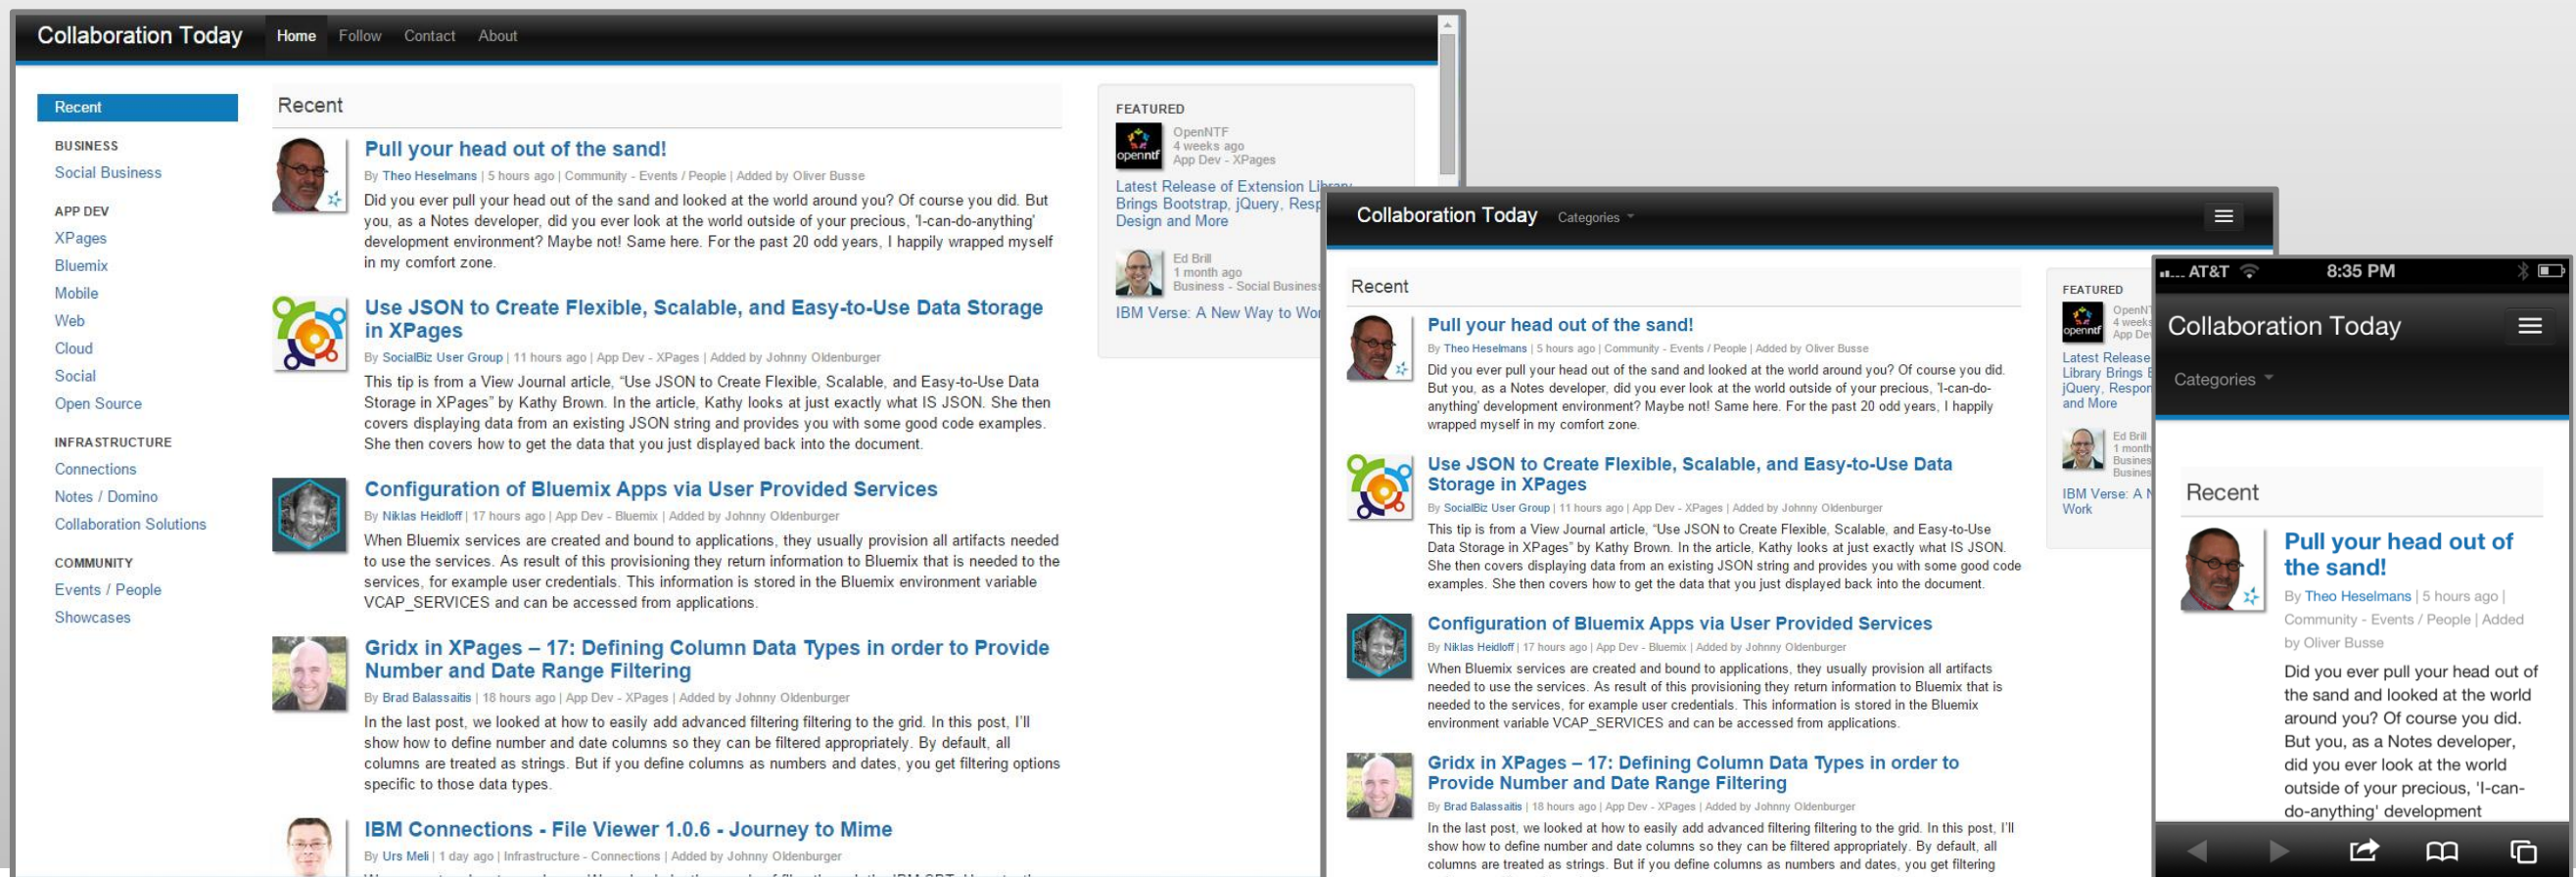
Collaboration Today Home Follow Contact About

Recent

BUSINESS
Social Business

APP DEV
XPages
Bluemix
Mobile
Web
Cloud
Social
Open Source

INFRASTRUCTURE
Connections
Notes / Domino
Collaboration Solutions

COMMUNITY
Events / People
Showcases

Recent

Pull your head out of the sand!
By Theo Heselmans | 5 hours ago | Community - Events / People | Added by Oliver Busse
Did you ever pull your head out of the sand and looked at the world around you? Of course you did. But you, as a Notes developer, did you ever look at the world outside of your precious, 'I-can-do-anything' development environment? Maybe not! Same here. For the past 20 odd years, I happily wrapped myself in my comfort zone.

Use JSON to Create Flexible, Scalable, and Easy-to-Use Data Storage in XPages
By SocialBiz User Group | 11 hours ago | App Dev - XPages | Added by Johnny Oldenburger
This tip is from a View Journal article, "Use JSON to Create Flexible, Scalable, and Easy-to-Use Data Storage in XPages" by Kathy Brown. In the article, Kathy looks at just exactly what IS JSON. She then covers displaying data from an existing JSON string and provides you with some good code examples. She then covers how to get the data that you just displayed back into the document.

Configuration of Bluemix Apps via User Provided Services
By Niklas Heidloff | 17 hours ago | App Dev - Bluemix | Added by Johnny Oldenburger
When Bluemix services are created and bound to applications, they usually provision all artifacts needed to use the services. As result of this provisioning they return information to Bluemix that is needed to the services, for example user credentials. This information is stored in the Bluemix environment variable VCAP_SERVICES and can be accessed from applications.

Gridx in XPages – 17: Defining Column Data Types in order to Provide Number and Date Range Filtering
By Brad Balassaitis | 18 hours ago | App Dev - XPages | Added by Johnny Oldenburger
In the last post, we looked at how to easily add advanced filtering filtering to the grid. In this post, I'll show how to define number and date columns so they can be filtered appropriately. By default, all columns are treated as strings. But if you define columns as numbers and dates, you get filtering options specific to those data types.

IBM Connections - File Viewer 1.0.6 - Journey to Mime
By Urs Meli | 1 day ago | Infrastructure - Connections | Added by Johnny Oldenburger

FEATURED
OpenNTF
4 weeks ago
App Dev - XPages
Latest Release of Extension Libr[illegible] Brings Bootstrap, jQuery, Resp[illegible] Design and More

Ed Brill
1 month ago
Business - Social Business
IBM Verse: A New Way to Wo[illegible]

Collaboration Today Categories

Recent

Pull your head out of the sand!
By Theo Heselmans | 5 hours ago | Community - Events / People | Added by Oliver Busse
Did you ever pull your head out of the sand and looked at the world around you? Of course you did. But you, as a Notes developer, did you ever look at the world outside of your precious, 'I-can-do-anything' development environment? Maybe not! Same here. For the past 20 odd years, I happily wrapped myself in my comfort zone.

Use JSON to Create Flexible, Scalable, and Easy-to-Use Data Storage in XPages
By SocialBiz User Group | 11 hours ago | App Dev - XPages | Added by Johnny Oldenburger
This tip is from a View Journal article, "Use JSON to Create Flexible, Scalable, and Easy-to-Use Data Storage in XPages" by Kathy Brown. In the article, Kathy looks at just exactly what IS JSON. She then covers displaying data from an existing JSON string and provides you with some good code examples. She then covers how to get the data that you just displayed back into the document.

Configuration of Bluemix Apps via User Provided Services
By Niklas Heidloff | 17 hours ago | App Dev - Bluemix | Added by Johnny Oldenburger
When Bluemix services are created and bound to applications, they usually provision all artifacts needed to use the services. As result of this provisioning they return information to Bluemix that is needed to the services, for example user credentials. This information is stored in the Bluemix environment variable VCAP_SERVICES and can be accessed from applications.

Gridx in XPages – 17: Defining Column Data Types in order to Provide Number and Date Range Filtering
By Brad Balassaitis | 18 hours ago | App Dev - XPages | Added by Johnny Oldenburger
In the last post, we looked at how to easily add advanced filtering filtering to the grid. In this post, I'll show how to define number and date columns so they can be filtered appropriately. By default, all columns are treated as strings. But if you define columns as numbers and dates, you get filtering

FEATURED
OpenN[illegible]
4 week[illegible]
App De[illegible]
Latest Release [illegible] Library Brings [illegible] jQuery, Respon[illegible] and More
Ed Brill
1 month
Busines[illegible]
Busines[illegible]
IBM Verse: A N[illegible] Work

AT&T 8:35 PM
Collaboration Today
Categories

Recent

Pull your head out of the sand!
By Theo Heselmans | 5 hours ago | Community - Events / People | Added by Oliver Busse
Did you ever pull your head out of the sand and looked at the world around you? Of course you did. But you, as a Notes developer, did you ever look at the world outside of your precious, 'I-can-do-anything' development